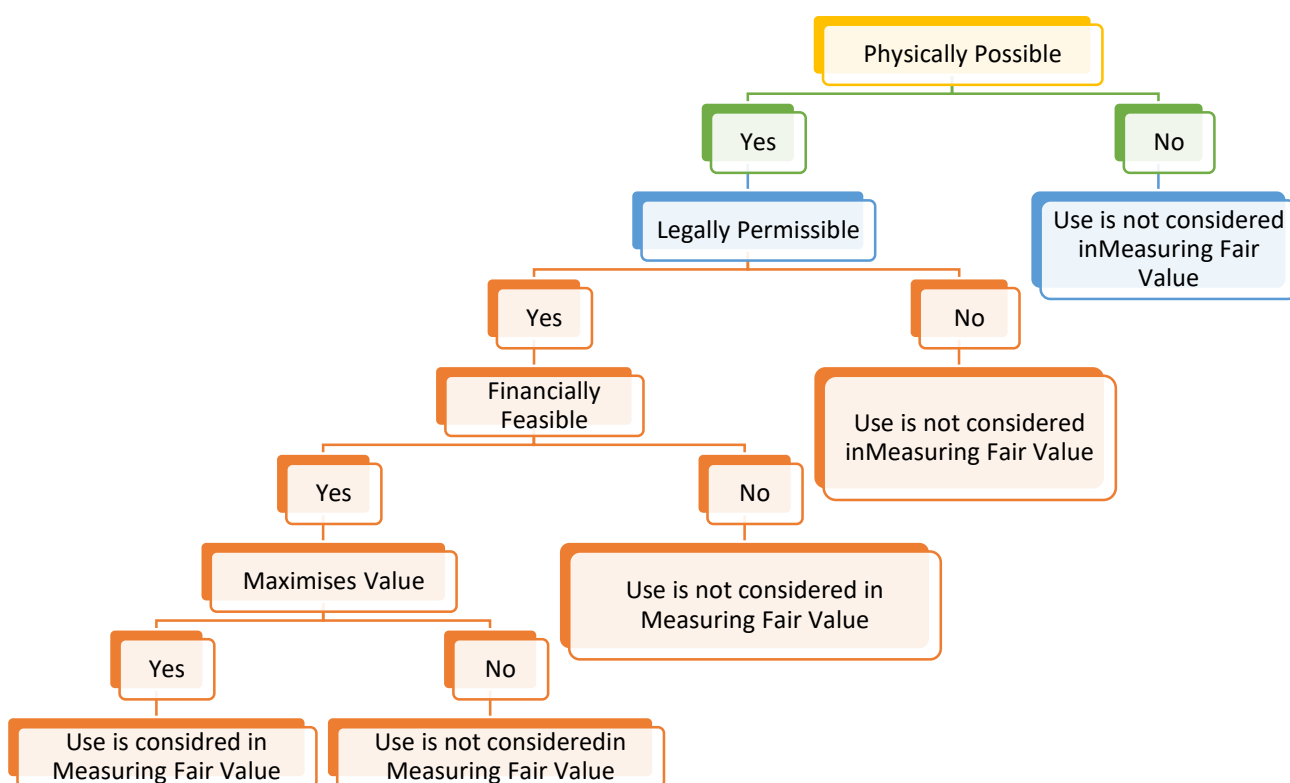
Physically Possible

Yes

No

Legally Permissible

Use is not considered inMeasuring Fair Value

Yes

No

Financially Feasible

Use is not considered inMeasuring Fair Value

Yes

No

Maximises Value

Use is not considered in Measuring Fair Value

Yes

No

Use is considred in Measuring Fair Value

Use is not consideredin Measuring Fair Value